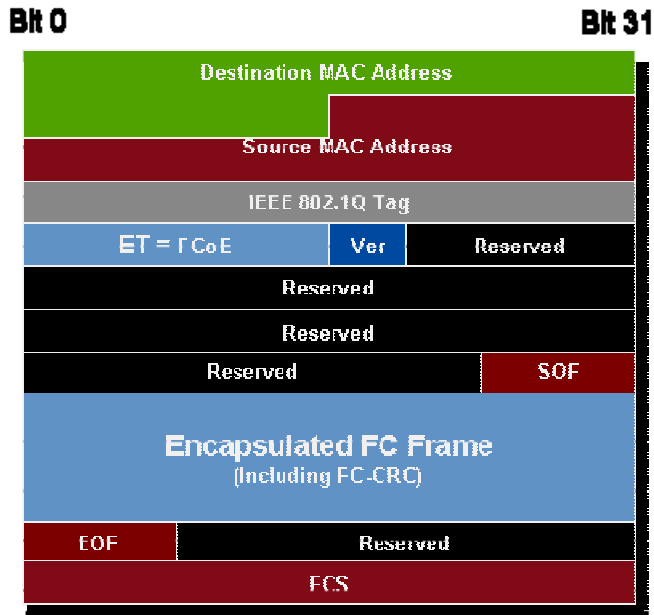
Bit 0

Bit 31

Destination MAC Address

Source MAC Address

IEEE 802.1Q Tag

| ET = FCoE | Ver | Reserved |
|---|---|---|

Reserved

Reserved

| Reserved | SOF |
|---|---|

Encapsulated FC Frame
(Including FC-CRC)

| EOF | Reserved |
|---|---|

FCS